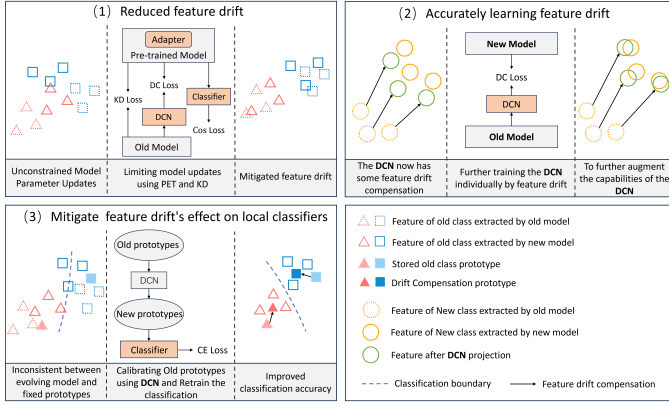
(1) Reduced feature drift

Adapter
Pre-trained Model
DC Loss
KD Loss
Classifier
DCN
Cos Loss
Old Model

Unconstrained Model Parameter Updates

Limiting model updates using PET and KD

Mitigated feature drift

(2) Accurately learning feature drift

New Model
DC Loss
DCN
Old Model

The DCN now has some feature drift compensation

Further training the DCN individually by feature drift

To further augment the capabilities of the DCN

(3) Mitigate feature drift's effect on local classifiers

Old prototypes
DCN
New prototypes
Classifier
CE Loss

Inconsistent between evolving model and fixed prototypes

Calibrating Old prototypes using DCN and Retrain the classification

Improved classification accuracy

Feature of old class extracted by old model
Feature of old class extracted by new model
Stored old class prototype
Drift Compensation prototype
Feature of New class extracted by old model
Feature of New class extracted by new model
Feature after DCN projection
Classification boundary
Feature drift compensation